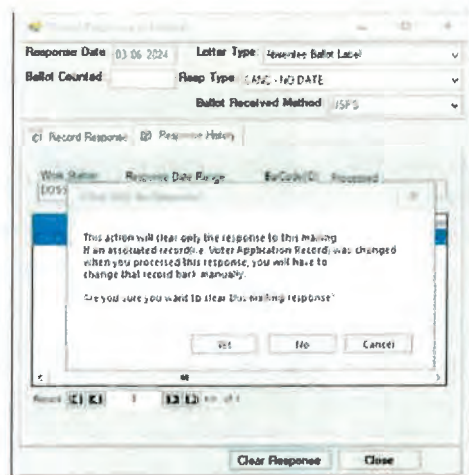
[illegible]

Response Date 03 06 2024 Letter Type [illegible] Ballot Label

Ballot Counted Resp Type CANC - NO DATE

Ballot Received Method USPS

Record Response Response History

Work Status Response Date Range BarCodeID Processed

DOSS

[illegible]

This action will clear only the response to this mailing.
If an associated record (i.e. Voter Application Record) was changed when you processed this response, you will have to change that record back manually.

Are you sure you want to clear this mailing response?

Yes No Cancel

Record 1

Clear Response Close